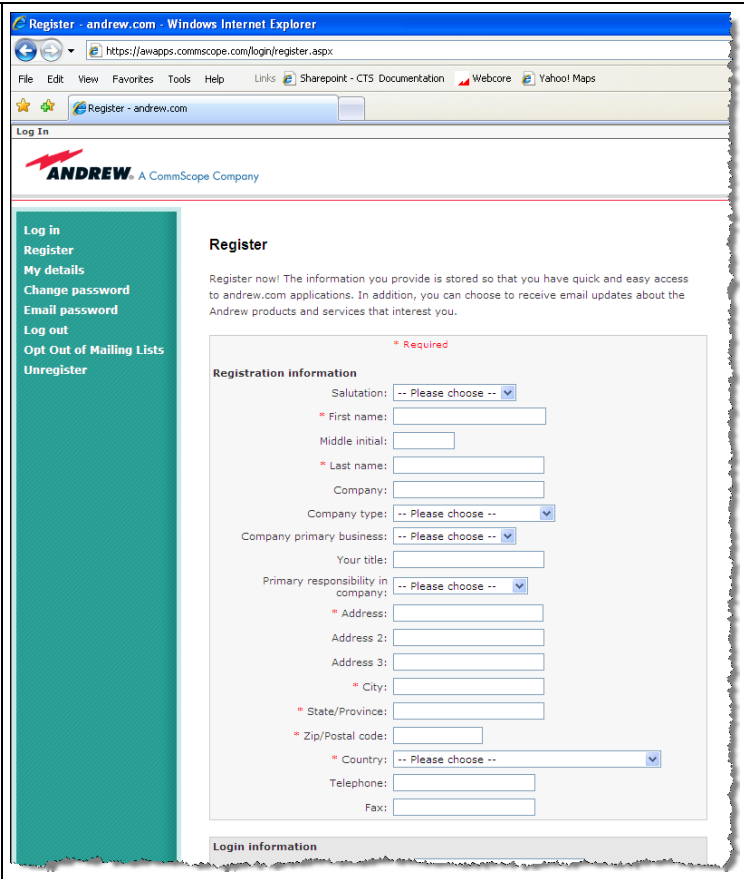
Register - andrew.com - Windows Internet Explorer

https://awapps.commscope.com/login/register.aspx

File Edit View Favorites Tools Help Links Sharepoint - CTS Documentation Webcore Yahoo! Maps

Register - andrew.com

Log In

ANDREW. A CommScope Company

Log in
Register
My details
Change password
Email password
Log out
Opt Out of Mailing Lists
Unregister

Register

Register now! The information you provide is stored so that you have quick and easy access to andrew.com applications. In addition, you can choose to receive email updates about the Andrew products and services that interest you.

* Required

Registration information

Salutation: -- Please choose --
* First name:
Middle initial:
* Last name:
Company:
Company type: -- Please choose --
Company primary business: -- Please choose --
Your title:
Primary responsibility in company: -- Please choose --
* Address:
Address 2:
Address 3:
* City:
* State/Province:
* Zip/Postal code:
* Country: -- Please choose --
Telephone:
Fax:

Login information